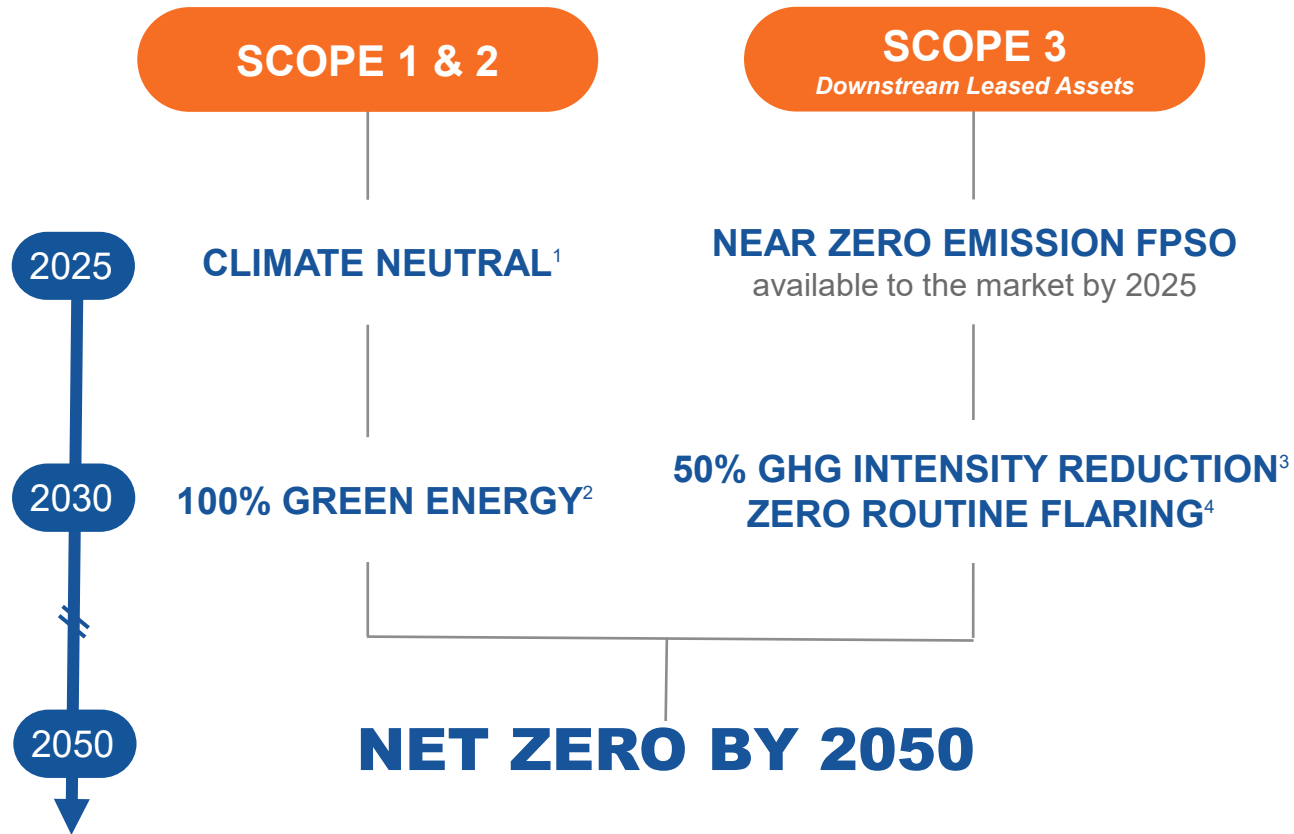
SCOPE 1 & 2

SCOPE 3
Downstream Leased Assets

2025

CLIMATE NEUTRAL$^1$

NEAR ZERO EMISSION FPSO
available to the market by 2025

2030

100% GREEN ENERGY$^2$

50% GHG INTENSITY REDUCTION$^3$
ZERO ROUTINE FLARING$^4$

2050

NET ZERO BY 2050